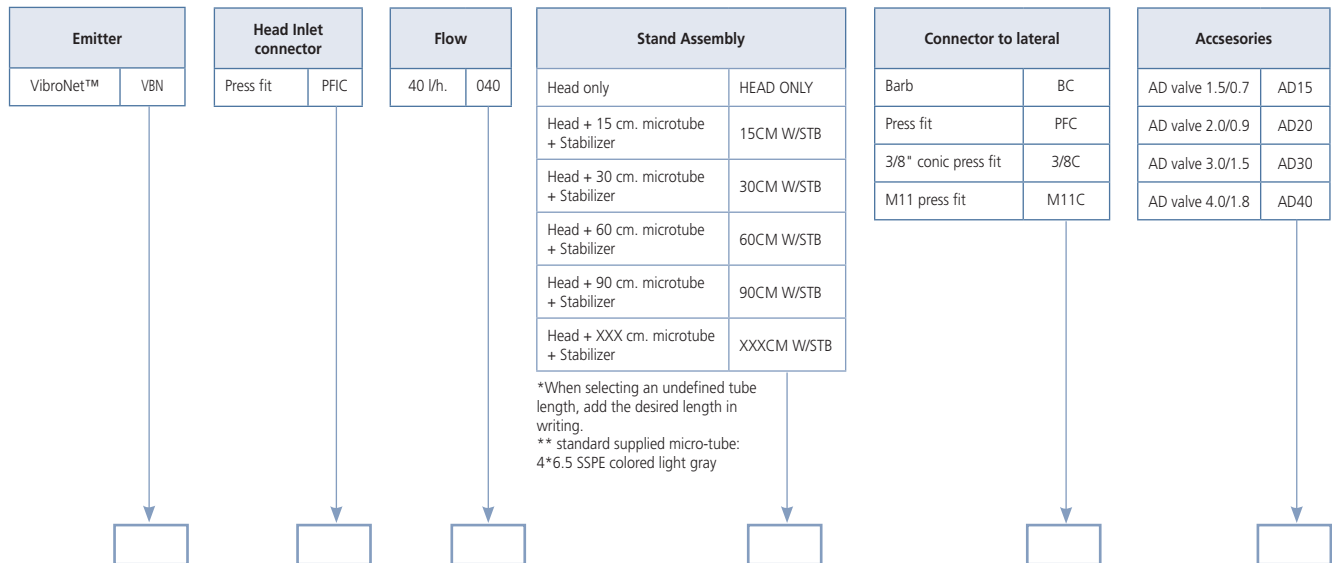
| Emitter | |
|---|---|
| VibroNet™ | VBN |

| Head Inlet connector | |
|---|---|
| Press fit | PFIC |

| Flow | |
|---|---|
| 40 l/h. | 040 |

| Stand Assembly | |
|---|---|
| Head only | HEAD ONLY |
| Head + 15 cm. microtube + Stabilizer | 15CM W/STB |
| Head + 30 cm. microtube + Stabilizer | 30CM W/STB |
| Head + 60 cm. microtube + Stabilizer | 60CM W/STB |
| Head + 90 cm. microtube + Stabilizer | 90CM W/STB |
| Head + XXX cm. microtube + Stabilizer | XXXCM W/STB |

*When selecting an undefined tube length, add the desired length in writing.
** standard supplied micro-tube: 4*6.5 SSPE colored light gray

| Connector to lateral | |
|---|---|
| Barb | BC |
| Press fit | PFC |
| 3/8" conic press fit | 3/8C |
| M11 press fit | M11C |

| Accsesories | |
|---|---|
| AD valve 1.5/0.7 | AD15 |
| AD valve 2.0/0.9 | AD20 |
| AD valve 3.0/1.5 | AD30 |
| AD valve 4.0/1.8 | AD40 |